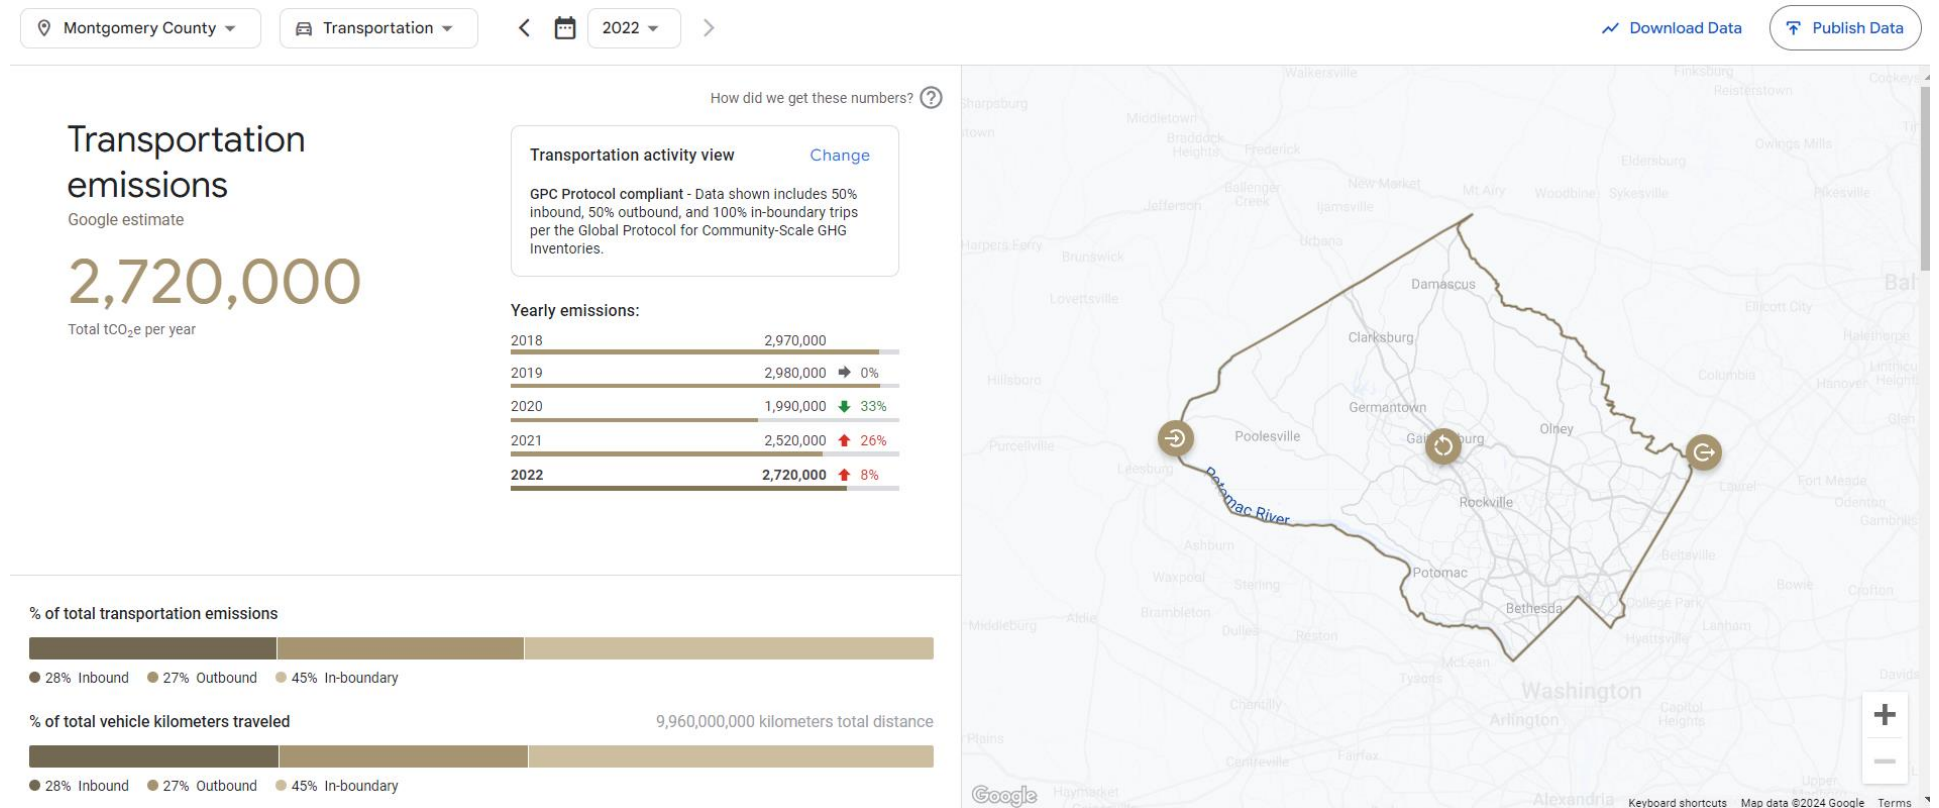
Montgomery County Transportation 2022 Download Data Publish Data

How did we get these numbers?

Transportation emissions
Google estimate

2,720,000
Total $tCO_2e$ per year

Transportation activity view Change

GPC Protocol compliant - Data shown includes 50% inbound, 50% outbound, and 100% in-boundary trips per the Global Protocol for Community-Scale GHG Inventories.

Yearly emissions:

| | | |
|---|---|---|
| 2018 | 2,970,000 | |
| 2019 | 2,980,000 | 0% |
| 2020 | 1,990,000 | 33% |
| 2021 | 2,520,000 | 26% |
| 2022 | 2,720,000 | 8% |

% of total transportation emissions

28% Inbound 27% Outbound 45% In-boundary

% of total vehicle kilometers traveled 9,960,000,000 kilometers total distance

28% Inbound 27% Outbound 45% In-boundary

Walkersville Finksburg Reisterstown Cockeys Sharpsburg Middletown Braddock Heights Frederick Eldersburg Owings Mills Jefferson Ballenger Creek New Market Mt Airy Woodbine Sykesville Pikesville Harpers Ferry Brunswick Urbana Ijamsville Damascus Lovettsville Ellicott City Bal Clarksburg Hillsboro Columbia Hanover Germantown Olney Poolesville Gaithersburg Purcellville Leesburg Potomac River Rockville Laurel Fort Meade Odenton Gambrills Ashburn Beltsville Waxpool Sterling Potomac Bowie Crofton Bethesda College Park Middleburg Aldie Brambleton Dulles Reston Lanham Hyattsville McLean Tysons Washington Chantilly Arlington Capitol Heights Plains Centreville Fairfax Haymarket Alexandria Upper Marlboro

Google Keyboard shortcuts Map data ©2024 Google Terms